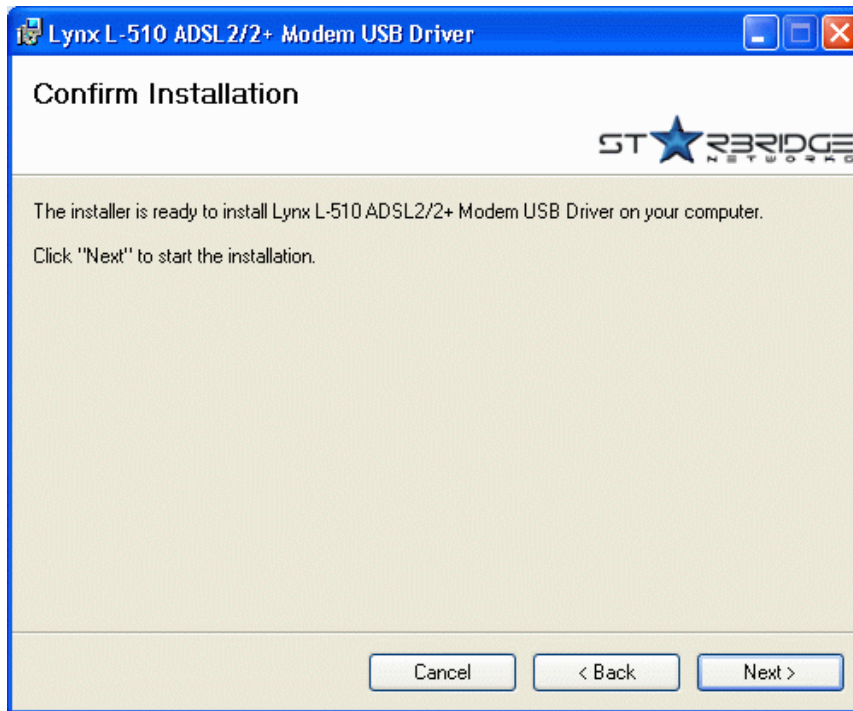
Lynx L-510 ADSL2/2+ Modem USB Driver

Confirm Installation

STARBRIDGE NETWORKS

The installer is ready to install Lynx L-510 ADSL2/2+ Modem USB Driver on your computer.

Click "Next" to start the installation.

Cancel

< Back

Next >